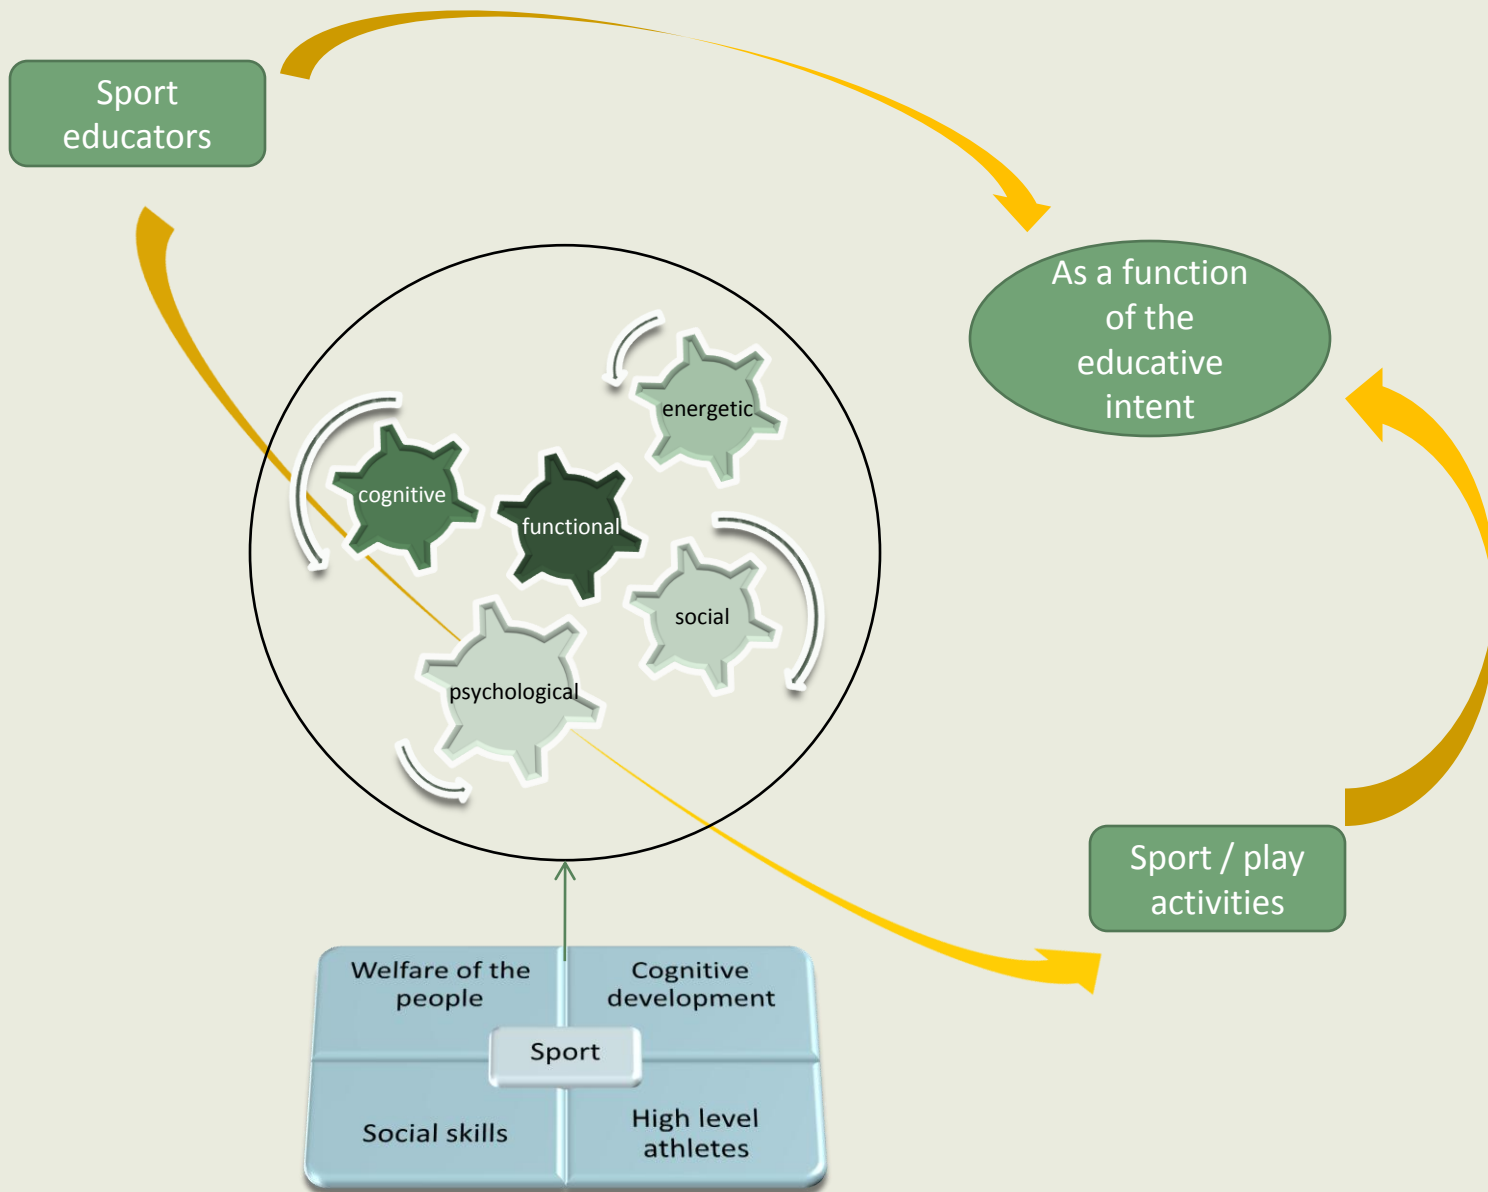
Sport educators

As a function of the educative intent

energetic

cognitive

functional

social

psychological

Sport / play activities

Welfare of the people

Cognitive development

Sport

Social skills

High level athletes